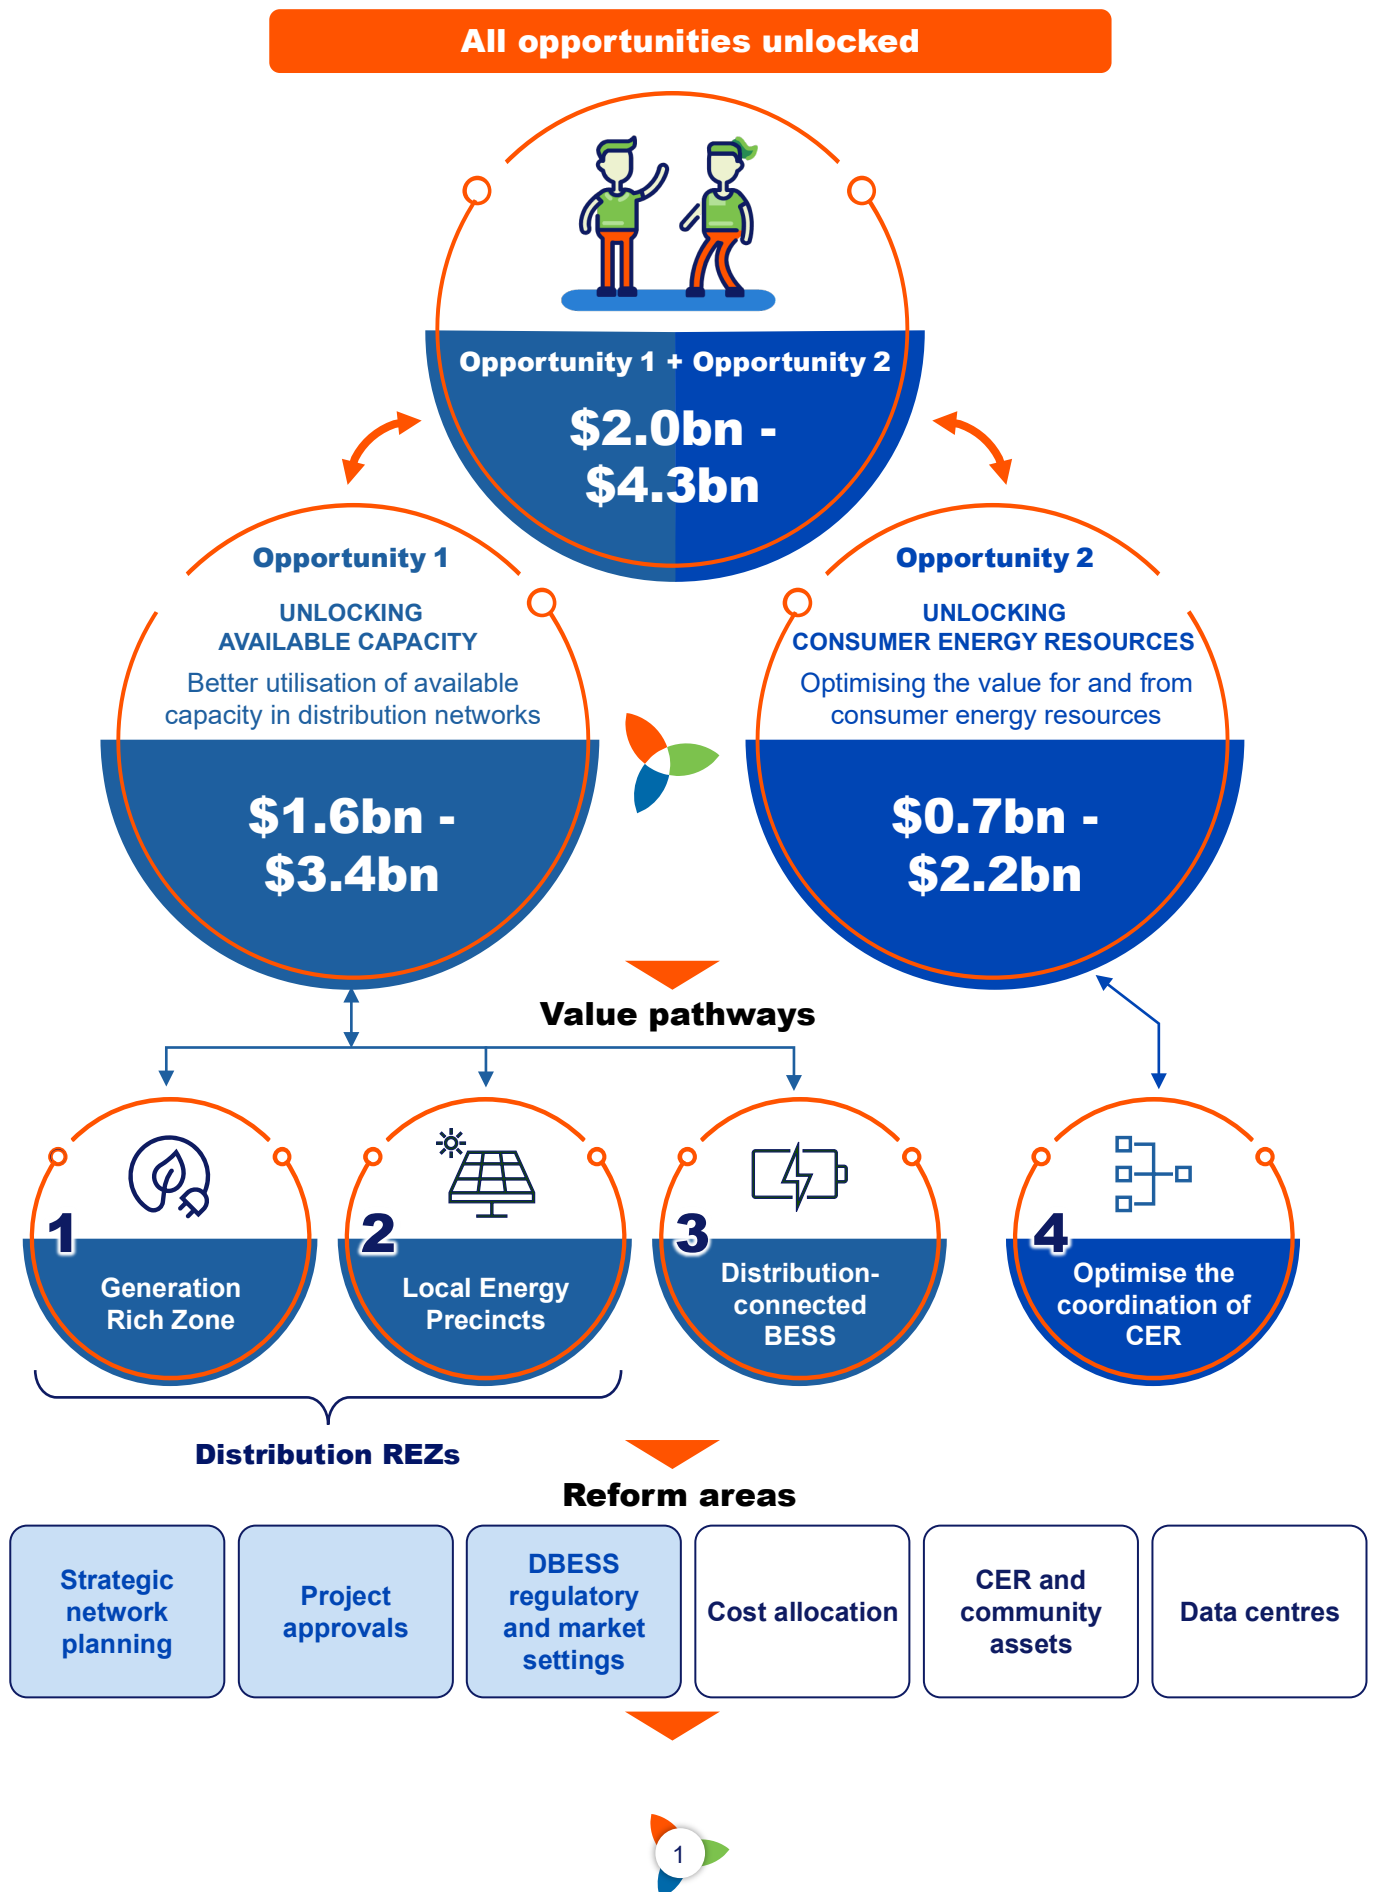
All opportunities unlocked

Opportunity 1 + Opportunity 2

$2.0bn - $4.3bn

Opportunity 1

UNLOCKING AVAILABLE CAPACITY

Better utilisation of available capacity in distribution networks

$1.6bn - $3.4bn

Opportunity 2

UNLOCKING CONSUMER ENERGY RESOURCES

Optimising the value for and from consumer energy resources

$0.7bn - $2.2bn

Value pathways

1 Generation Rich Zone

2 Local Energy Precincts

3 Distribution-connected BESS

4 Optimise the coordination of CER

Distribution REZs

Reform areas

| Strategic network planning | Project approvals | DBESS regulatory and market settings | Cost allocation | CER and community assets | Data centres |
|---|---|---|---|---|---|

1